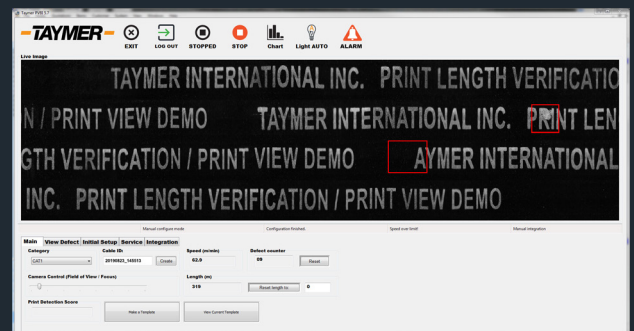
Taymer PVIII 3.7

TAYMER

EXIT LOG OUT STOPPED STOP Chart Light AUTO ALARM

Live Image

TAYMER INTERNATIONAL INC. PRINT LENGTH VERIFICATIO
N / PRINT VIEW DEMO TAYMER INTERNATIONAL INC. PRINT LEN
GTH VERIFICATION / PRINT VIEW DEMO AYMER INTERNATIONAL
INC. PRINT LENGTH VERIFICATION / PRINT VIEW DEMO

Manual configure mode Configuration finished. Speed over limit Manual integration

Main View Defect Initial Setup Service Integration

Category
CAT1

Cable ID:
20190923_145513 Create

Speed (m/min)
62.9

Defect counter
59 Reset

Camera Control (Field of View / Focus)

Length (m)
319 Reset length to 0

Print Detection Score

Make a Template View Current Template